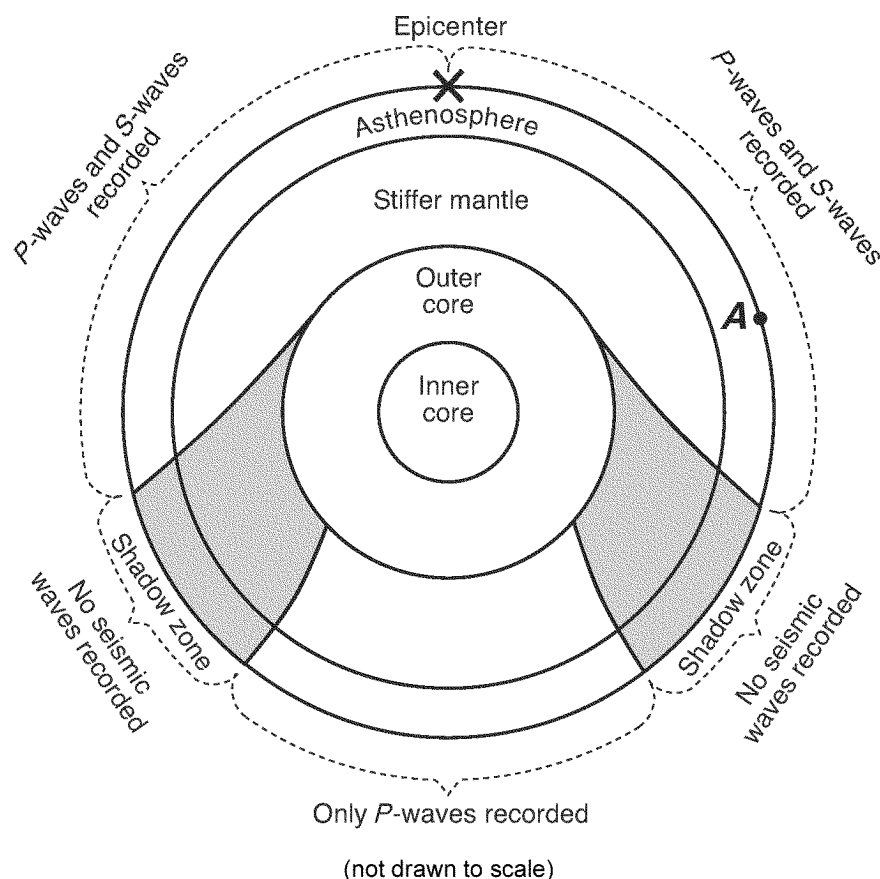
Epicenter

P-waves and S-waves recorded

P-waves and S-waves recorded

Asthenosphere

Stiffer mantle

Outer core

A

Inner core

Shadow zone

No seismic waves recorded

Shadow zone

No seismic waves recorded

Only P-waves recorded

(not drawn to scale)